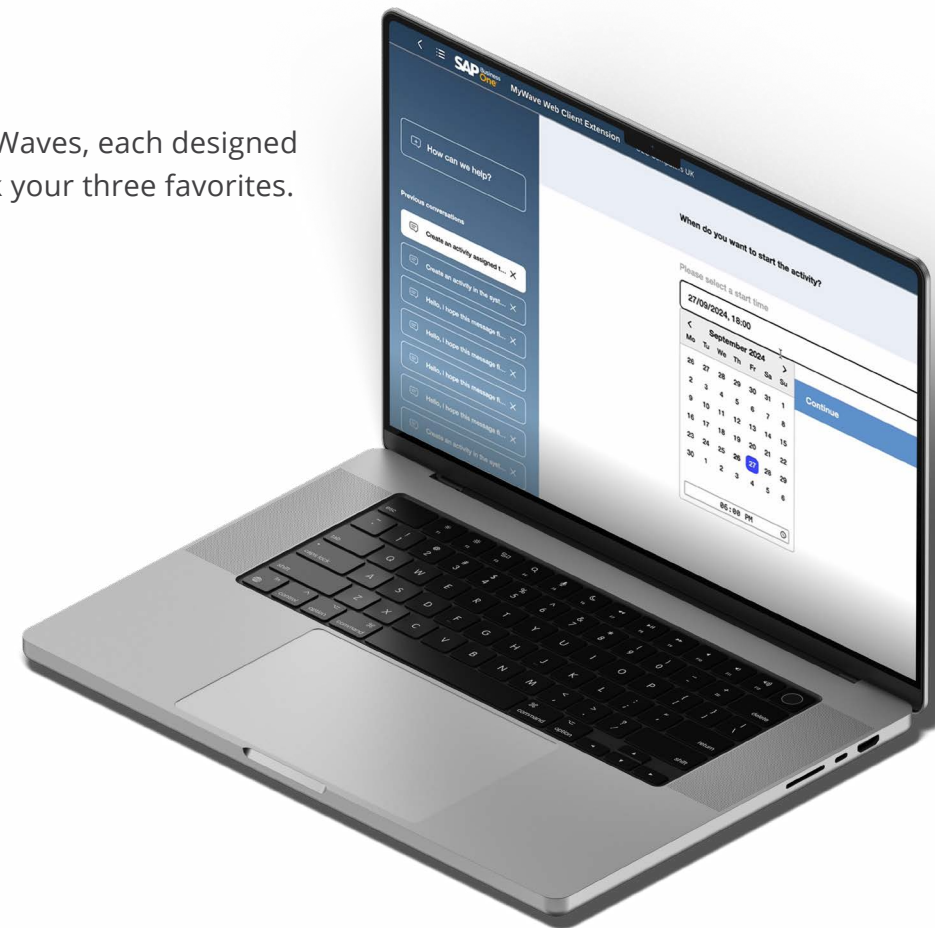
Waves, each designed
t your three favorites.

SAP Business One

MyWave Web Client Extension

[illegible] UK

How can we help?

Previous conversations

Create an activity assigned t...

Create an activity in the syst...

Hello, I hope this message fi...

Hello, I hope this message fi...

Hello, I hope this message fi...

Hello, I hope this message fi...

Create an activity in the syst...

When do you want to start the activity?

Please select a start time

27/09/2024, 18:00

September 2024

| Mo | Tu | We | Th | Fr | Sa | Su |
|---|---|---|---|---|---|---|
| 26 | 27 | 28 | 29 | 30 | 31 | 1 |
| 2 | 3 | 4 | 5 | 6 | 7 | 8 |
| 9 | 10 | 11 | 12 | 13 | 14 | 15 |
| 16 | 17 | 18 | 19 | 20 | 21 | 22 |
| 23 | 24 | 25 | 26 | 27 | 28 | 29 |
| 30 | 1 | 2 | 3 | 4 | 5 | 6 |

06:00 PM

Continue

esc

tab

caps lock

shift

control

option

command

command

option

delete

return

shift